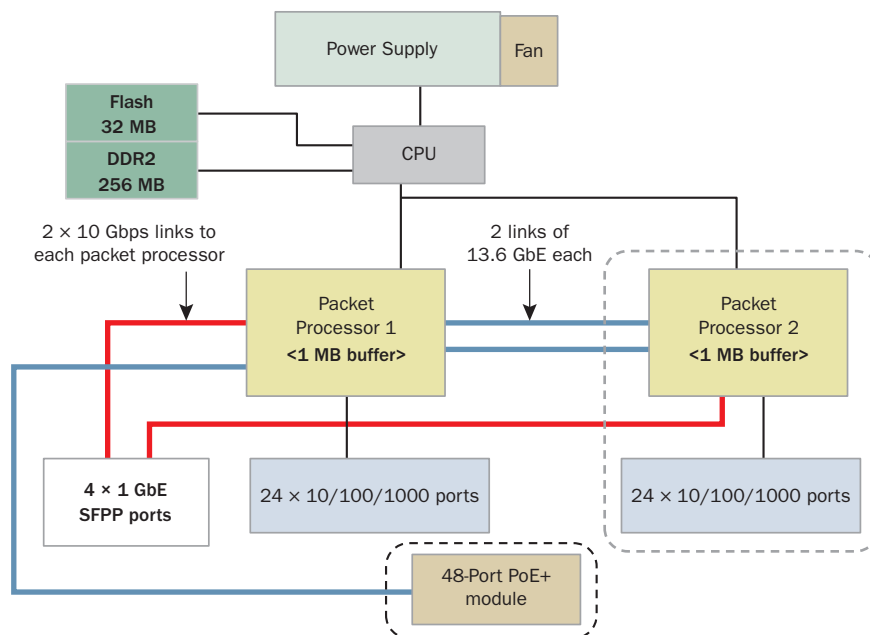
Power Supply

Fan

Flash
32 MB

DDR2
256 MB

CPU

2 × 10 Gbps links to each packet processor

2 links of 13.6 GbE each

Packet Processor 1
<1 MB buffer>

Packet Processor 2
<1 MB buffer>

4 × 1 GbE SFPP ports

24 × 10/100/1000 ports

24 × 10/100/1000 ports

48-Port PoE+ module